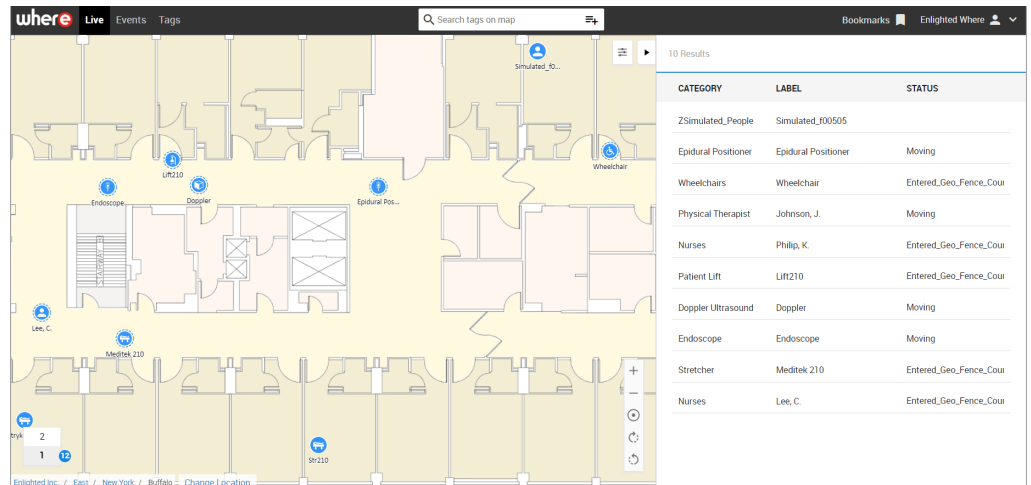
where Live Events Tags

Search tags on map

Bookmarks Enlighted Where

Simulated_f0
Lift210
Wheelchair
Endoscope
Doppler
Epidural Pos...
Lee, C.
Meditek 210
Stryk
Str210
2
1 12

Enlighted Inc. / East / New York / Buffalo Change Location

10 Results

| CATEGORY | LABEL | STATUS |
|---|---|---|
| ZSimulated_People | Simulated_f00505 | |
| Epidural Positioner | Epidural Positioner | Moving |
| Wheelchairs | Wheelchair | Entered_Geo_Fence_Cou |
| Physical Therapist | Johnson, J. | Moving |
| Nurses | Philip, K. | Entered_Geo_Fence_Cou |
| Patient Lift | Lift210 | Entered_Geo_Fence_Cou |
| Doppler Ultrasound | Doppler | Moving |
| Endoscope | Endoscope | Moving |
| Stretcher | Meditek 210 | Entered_Geo_Fence_Cou |
| Nurses | Lee, C. | Entered_Geo_Fence_Cou |